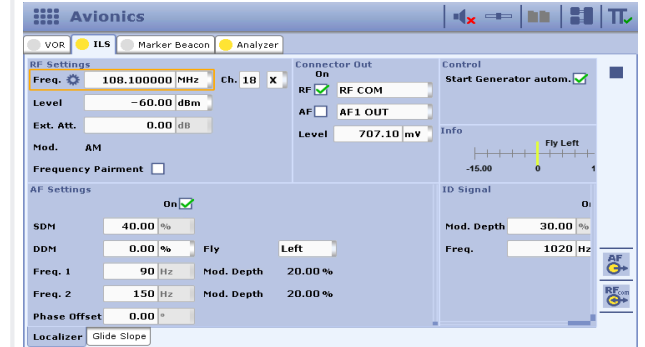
Avionics

VOR ILS Marker Beacon Analyzer

RF Settings
Freq. 108.100000 MHz Ch. 18 X
Level −60.00 dBm
Ext. Att. 0.00 dB
Mod. AM
Frequency Pairment

Connector Out
On
RF RF COM
AF AF1 OUT
Level 707.10 mV

Control
Start Generator autom.

Info
Fly Left
-15.00 0 1

AF Settings
On
SDM 40.00 %
DDM 0.00 % Fly Left
Freq. 1 90 Hz Mod. Depth 20.00 %
Freq. 2 150 Hz Mod. Depth 20.00 %
Phase Offset 0.00 °

ID Signal
O
Mod. Depth 30.00 %
Freq. 1020 Hz

AF
RF COM

Localizer Glide Slope